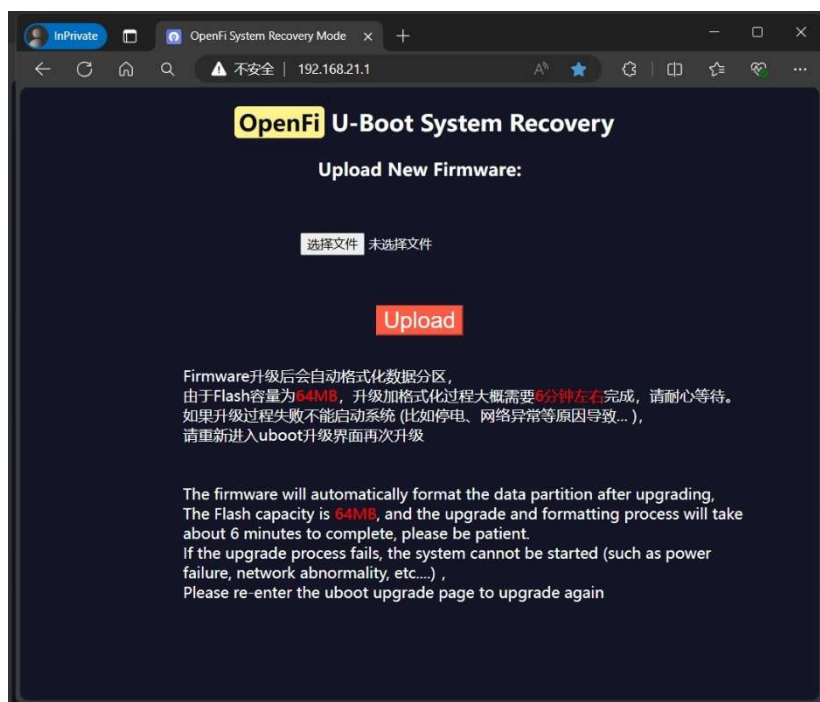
InPrivate

OpenFi System Recovery Mode ×

+

不安全 | 192.168.21.1

OpenFi U-Boot System Recovery

Upload New Firmware:

选择文件 未选择文件

Upload

Firmware升级后会自动格式化数据分区，
由于Flash容量为64MB，升级加格式化过程大概需要6分钟左右完成，请耐心等待。
如果升级过程失败不能启动系统 (比如停电、网络异常等原因导致... )，
请重新进入uboot升级界面再次升级

The firmware will automatically format the data partition after upgrading,
The Flash capacity is 64MB, and the upgrade and formatting process will take about 6 minutes to complete, please be patient.
If the upgrade process fails, the system cannot be started (such as power failure, network abnormality, etc....) ,
Please re-enter the uboot upgrade page to upgrade again